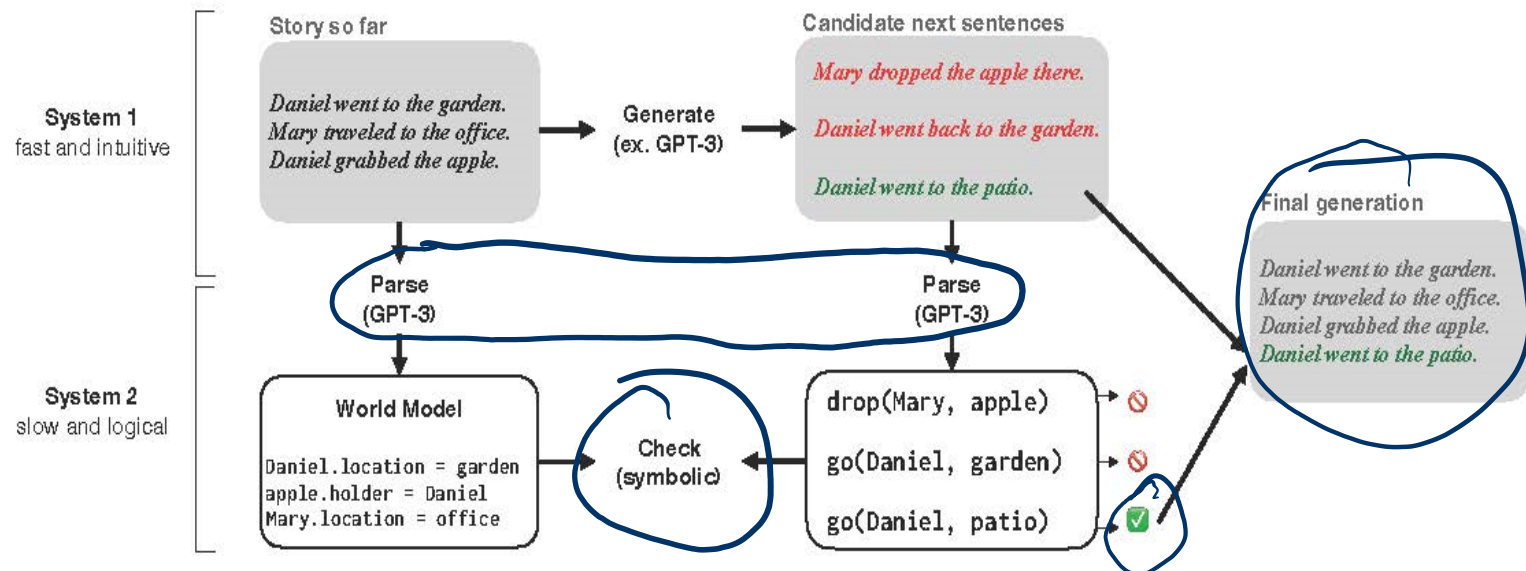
System 1
fast and intuitive

Story so far

Daniel went to the garden.
Mary traveled to the office.
Daniel grabbed the apple.

Generate
(ex. GPT-3)

Candidate next sentences

Mary dropped the apple there.

Daniel went back to the garden.

Daniel went to the patio.

Final generation

Daniel went to the garden.
Mary traveled to the office.
Daniel grabbed the apple.
Daniel went to the patio.

Parse
(GPT-3)

Parse
(GPT-3)

System 2
slow and logical

World Model

Daniel.location = garden
apple.holder = Daniel
Mary.location = office

Check
(symbolic)

drop(Mary, apple)

go(Daniel, garden)

go(Daniel, patio)